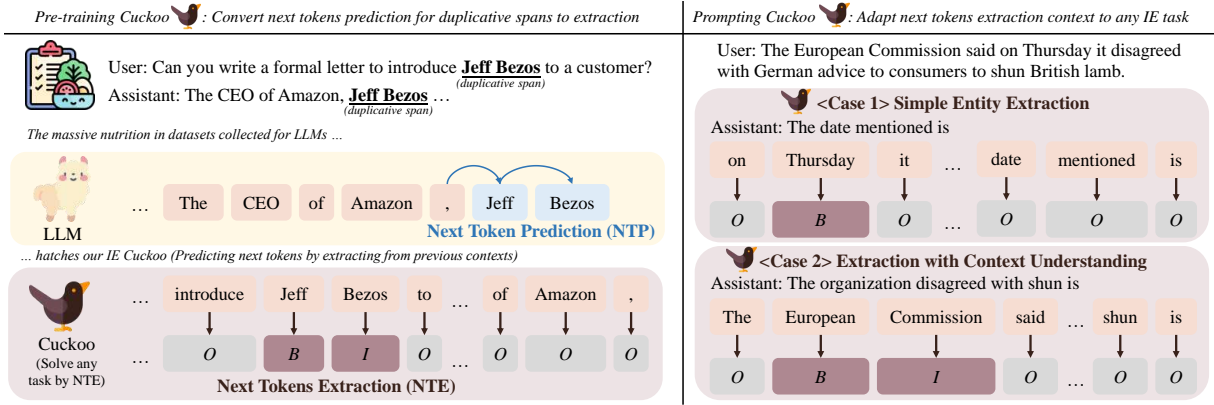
Pre-training Cuckoo : Convert next tokens prediction for duplicative spans to extraction

User: Can you write a formal letter to introduce **Jeff Bezos** to a customer?
(duplicative span)
Assistant: The CEO of Amazon, **Jeff Bezos** ...
(duplicative span)

The massive nutrition in datasets collected for LLMs ...

LLM

... The CEO of Amazon , Jeff Bezos

Next Token Prediction (NTP)

... hatches our IE Cuckoo (Predicting next tokens by extracting from previous contexts)

... introduce Jeff Bezos to ... of Amazon ,

... $O$ $B$ $I$ $O$ ... $O$ $O$ $O$

Cuckoo
(Solve any task by NTE)

Next Tokens Extraction (NTE)

Prompting Cuckoo : Adapt next tokens extraction context to any IE task

User: The European Commission said on Thursday it disagreed with German advice to consumers to shun British lamb.

<Case 1> Simple Entity Extraction
Assistant: The date mentioned is

on Thursday it ... date mentioned is

$O$ $B$ $O$ ... $O$ $O$ $O$

<Case 2> Extraction with Context Understanding
Assistant: The organization disagreed with shun is

The European Commission said ... shun is

$O$ $B$ $I$ $O$ ... $O$ $O$